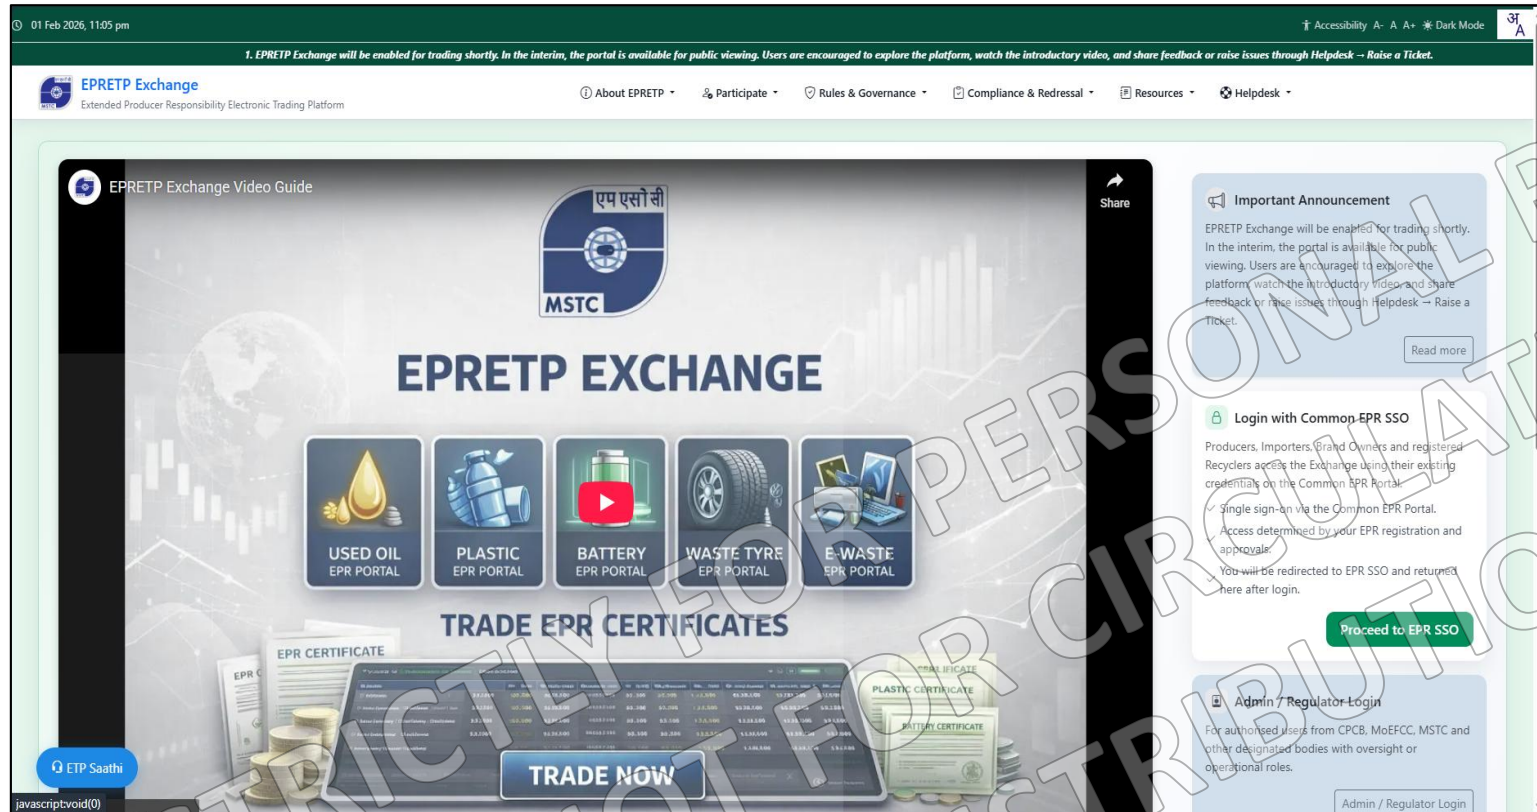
01 Feb 2026, 11:05 pm

Accessibility A- A A+ Dark Mode अ A

1. EPRETP Exchange will be enabled for trading shortly. In the interim, the portal is available for public viewing. Users are encouraged to explore the platform, watch the introductory video, and share feedback or raise issues through Helpdesk → Raise a Ticket.

EPRETP Exchange
Extended Producer Responsibility Electronic Trading Platform

About EPRETP | Participate | Rules & Governance | Compliance & Redressal | Resources | Helpdesk

EPRETP Exchange Video Guide

Share

एम एस टी सी
MSTC

EPRETP EXCHANGE

USED OIL EPR PORTAL
PLASTIC EPR PORTAL
BATTERY EPR PORTAL
WASTE TYRE EPR PORTAL
E-WASTE EPR PORTAL

TRADE EPR CERTIFICATES

EPR CERTIFICATE
PLASTIC CERTIFICATE
BATTERY CERTIFICATE

TRADE NOW

Important Announcement

EPRETP Exchange will be enabled for trading shortly. In the interim, the portal is available for public viewing. Users are encouraged to explore the platform, watch the introductory video, and share feedback or raise issues through Helpdesk → Raise a Ticket.

Read more

Login with Common EPR SSO

Producers, Importers, Brand Owners and registered Recyclers access the Exchange using their existing credentials on the Common EPR Portal.

✓ Single sign-on via the Common EPR Portal.
✓ Access determined by your EPR registration and approvals.
✓ You will be redirected to EPR SSO and returned here after login.

Proceed to EPR SSO

Admin / Regulator Login

For authorised users from CPCB, MoEFCC, MSTC and other designated bodies with oversight or operational roles.

Admin / Regulator Login

ETP Saathi

javascript:void(0)

STRICTLY FOR PERSONAL
NOT FOR CIRCULATION
STRICTLY FOR PERSONAL
NOT FOR CIRCULATION
STRIBUTION